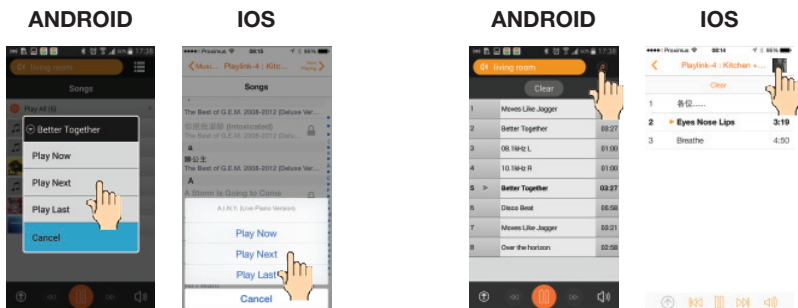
ANDROID

IOS

ANDROID

IOS

living room

Songs

Play All

Better Together

Play Now

Play Next

Play Last

Cancel

Proximus

Music

Playlink-4 : Kitc...

Songs

The Best of G.E.M. 2008-2012 (Deluxe Ver...

你把我灌醉 (Intoxicated)

The Best of G.E.M. 2008-2012 (Deluxe Ver...

睡公主

The Best of G.E.M. 2008-2012 (Deluxe Ver...

A Storm Is Going to Come

A.I.N.Y. (Live Piano Version)

Play Now

Play Next

Play Last

Cancel

living room

Clear

| 1 | Moves Like Jagger | |
|---|---|---|
| 2 | Better Together | 03:27 |
| 3 | 08.1kHz L | 01:00 |
| 4 | 10.1kHz R | 01:00 |
| 5 | Better Together | 03:27 |
| 6 | Disco Beat | 05:58 |
| 7 | Moves Like Jagger | 03:21 |
| 8 | Over the horizon | 02:58 |

Proximus

Playlink-4 : Kitchen +....

Clear

| 1 | 备役...... | |
|---|---|---|
| 2 | Eyes Nose Lips | 3:19 |
| 3 | Breathe | 4:50 |